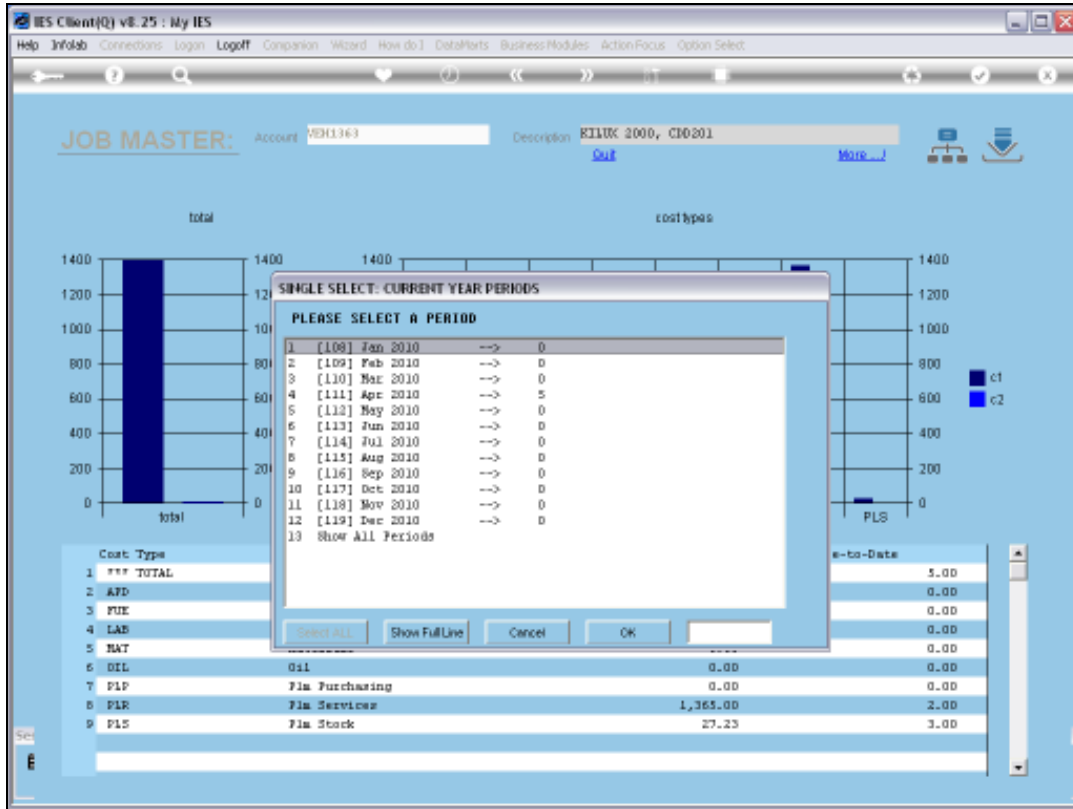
IES Client(Q) v8.25 : My IES

Help Infolab Connections Logon Logoff Companion Wizard How do I DataMarts Business Modules Action Focus Option Select

JOB MASTER: Account VEH1363 Description KILUX 2000, CD0201
Quit More ...

total

cost types

1400
1200
1000
800
600
400
200
0
total

1400
12
10
80
60
40
20
0

1400

1400
1200
1000
800
600
400
200
0
PLS

c1
c2

SINGLE SELECT: CURRENT YEAR PERIODS

PLEASE SELECT A PERIOD

1 [108] Jan 2010 --> 0
2 [109] Feb 2010 --> 0
3 [110] Mar 2010 --> 0
4 [111] Apr 2010 --> 5
5 [112] May 2010 --> 0
6 [113] Jun 2010 --> 0
7 [114] Jul 2010 --> 0
8 [115] Aug 2010 --> 0
9 [116] Sep 2010 --> 0
10 [117] Oct 2010 --> 0
11 [118] Nov 2010 --> 0
12 [119] Dec 2010 --> 0
13 Show All Periods

Select ALL Show Full Line Cancel OK

| | Cost Type | | | e-to-Date |
|---|---|---|---|---|
| 1 | *** TOTAL | | | 5.00 |
| 2 | APD | | | 0.00 |
| 3 | FUE | | | 0.00 |
| 4 | LAB | | | 0.00 |
| 5 | MAT | | | 0.00 |
| 6 | OIL | Oil | 0.00 | 0.00 |
| 7 | PLP | Plm Purchasing | 0.00 | 0.00 |
| 8 | PLR | Plm Services | 1,365.00 | 2.00 |
| 9 | PLS | Plm Stock | 27.23 | 3.00 |

Se